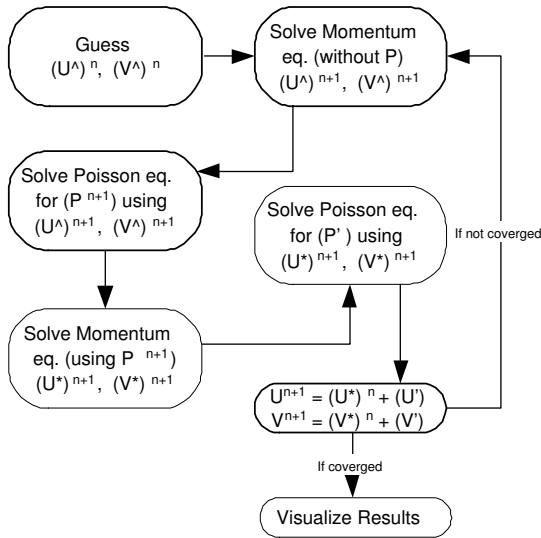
Guess
$(U^\wedge)^n$, $(V^\wedge)^n$

Solve Momentum eq. (without P)
$(U^\wedge)^{n+1}$, $(V^\wedge)^{n+1}$

Solve Poisson eq. for ($P^{n+1}$) using
$(U^\wedge)^{n+1}$, $(V^\wedge)^{n+1}$

Solve Poisson eq. for (P') using
$(U^*)^{n+1}$, $(V^*)^{n+1}$

If not coverged

Solve Momentum eq. (using $P^{n+1}$)
$(U^*)^{n+1}$, $(V^*)^{n+1}$

$U^{n+1} = (U^*)^n + (U')$
$V^{n+1} = (V^*)^n + (V')$

If coverged

Visualize Results